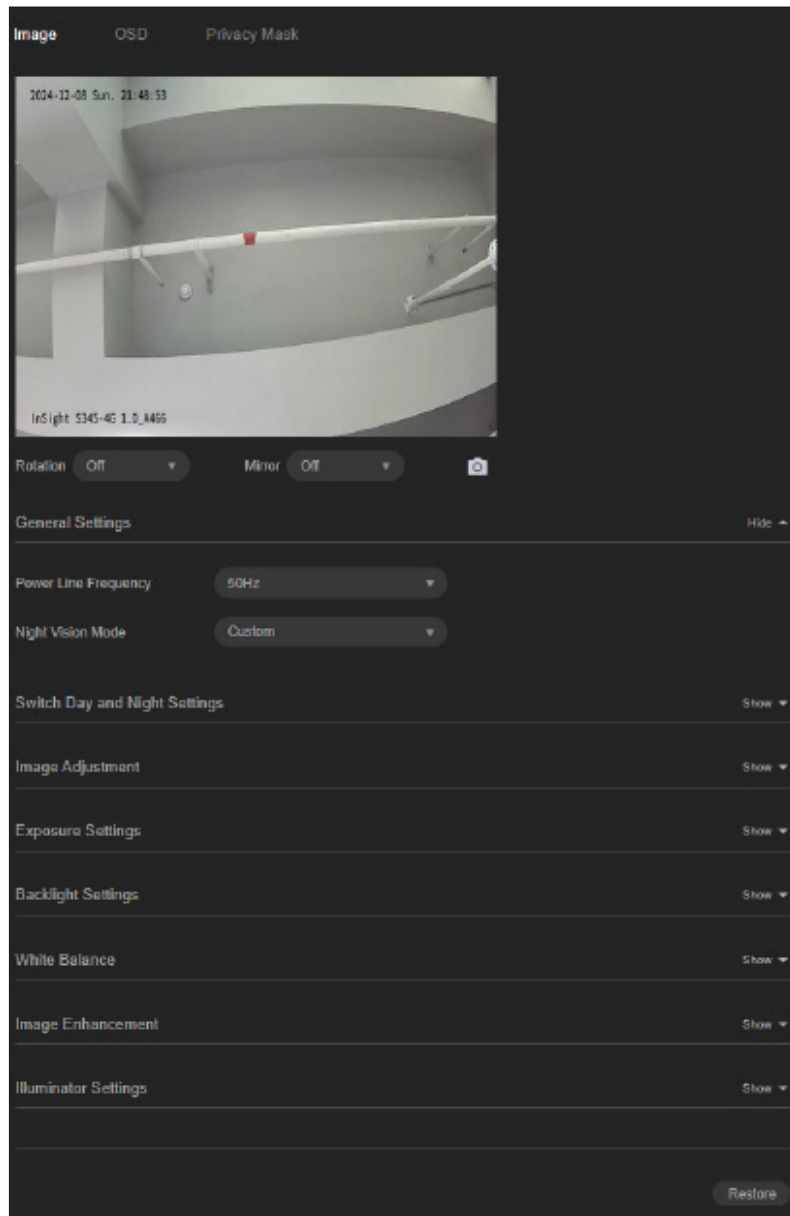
Image OSD Privacy Mask

2024-12-09 Sun. 21:48:53

InSight 5345-4G 1.0_N466

Rotation Off

Mirror Off

General Settings

Hide

Power Line Frequency 50Hz

Night Vision Mode Custom

Switch Day and Night Settings

Show

Image Adjustment

Show

Exposure Settings

Show

Backlight Settings

Show

White Balance

Show

Image Enhancement

Show

Illuminator Settings

Show

Restore